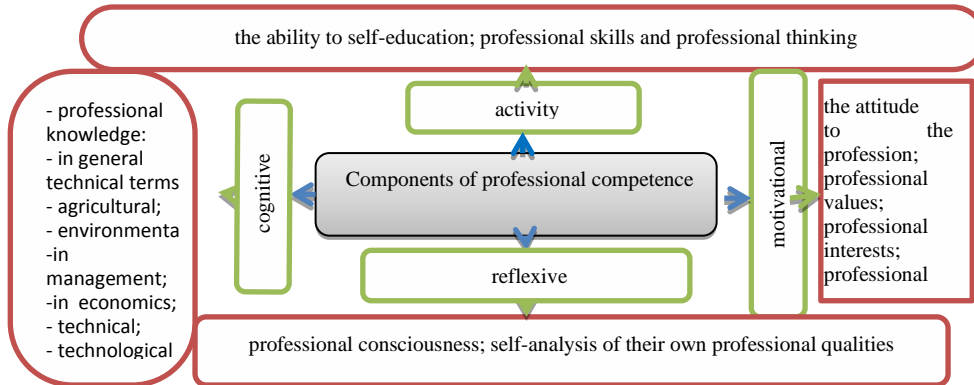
the ability to self-education; professional skills and professional thinking

- professional knowledge:
- in general technical terms
- agricultural;
- environmenta
-in management;
-in economics;
- technical;
- technological

cognitive

activity

Components of professional competence

reflexive

motivational

the attitude to the profession; professional values; professional interests; professional

professional consciousness; self-analysis of their own professional qualities